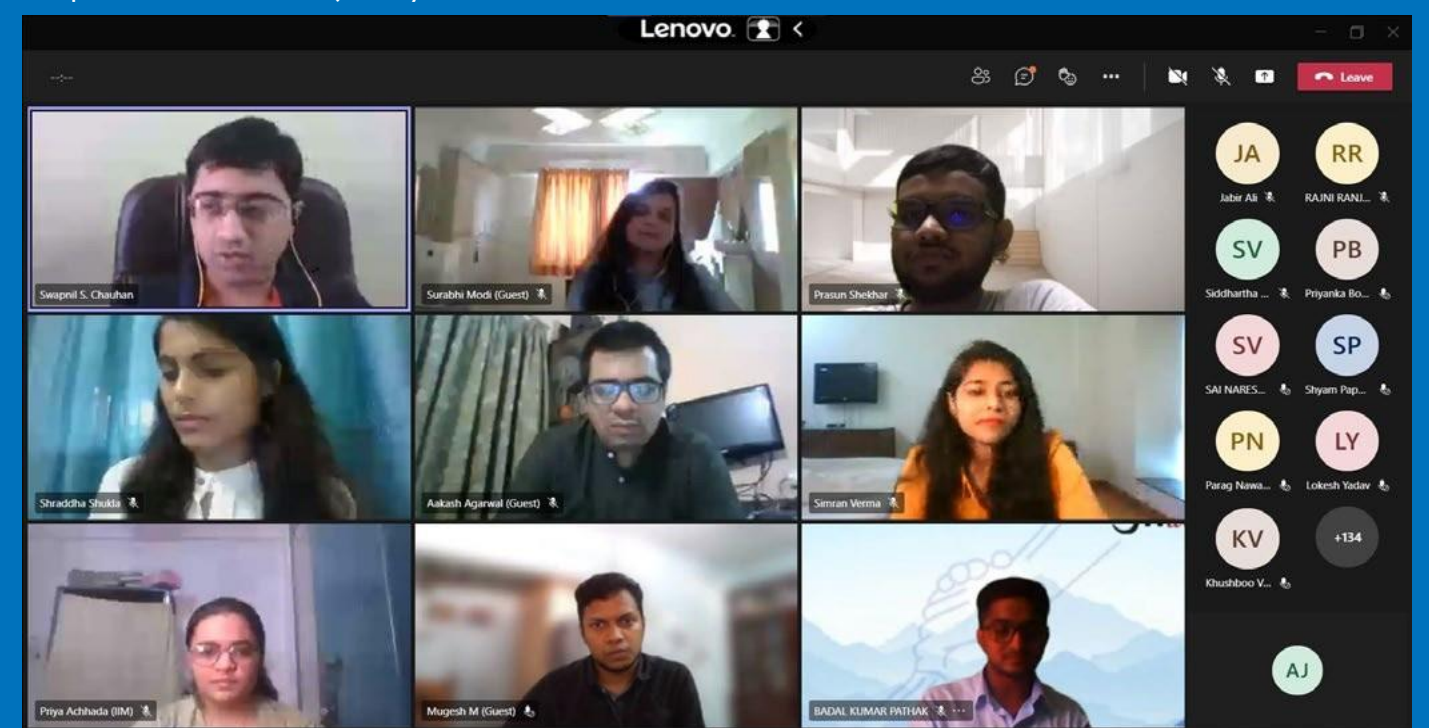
Lenovo

Leave

Swapnil S. Chauhan

Surabhi Modi (Guest)

Prasun Shekhar

Shraddha Shukla

Aakash Agarwal (Guest)

Simran Verma

Priya Achhada (IIM)

Mugesh M (Guest)

BADAL KUMAR PATHAK

JA
Jabir Ali

RR
RAJNI RANJ...

SV
Siddhartha ...

PB
Priyanka Bo...

SV
SAI NARES...

SP
Shyam Pap...

PN
Parag Nawa...

LY
Lokesh Yadav

KV
Khushboo V...

+134

AJ